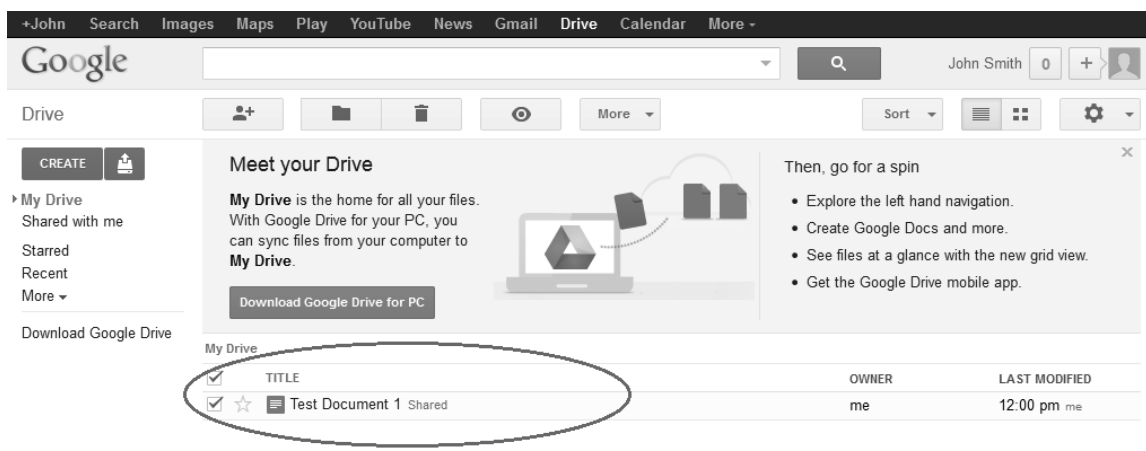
+John Search Images Maps Play YouTube News Gmail Drive Calendar More

Google

John Smith 0 +

Drive

More

Sort

CREATE

My Drive
Shared with me
Starred
Recent
More

Download Google Drive

Meet your Drive

**My Drive** is the home for all your files. With Google Drive for your PC, you can sync files from your computer to **My Drive**.

Download Google Drive for PC

Then, go for a spin

• Explore the left hand navigation.
• Create Google Docs and more.
• See files at a glance with the new grid view.
• Get the Google Drive mobile app.

My Drive

| TITLE | OWNER | LAST MODIFIED |
|---|---|---|
| Test Document 1 Shared | me | 12:00 pm me |